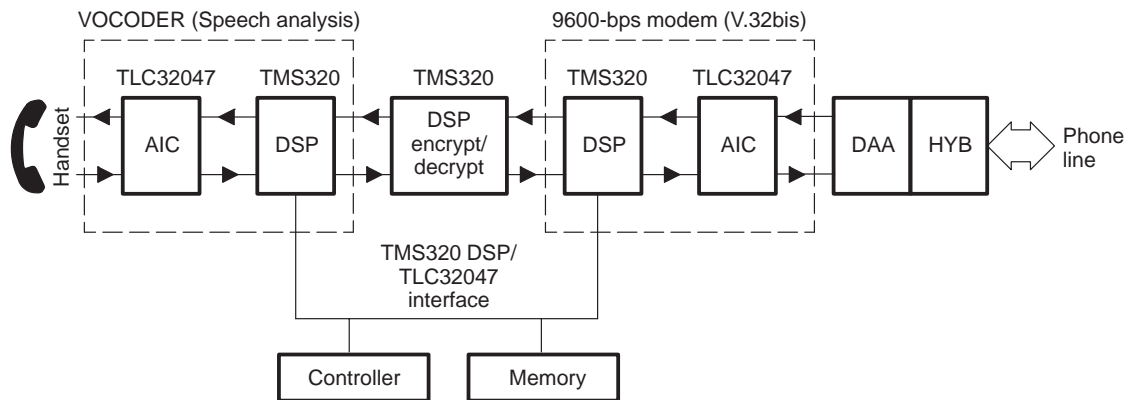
VOCODER (Speech analysis)

9600-bps modem (V.32bis)

TLC32047

TMS320

TMS320

TMS320

TLC32047

Handset

AIC

DSP

DSP encrypt/ decrypt

DSP

AIC

DAA

HYB

Phone line

TMS320 DSP/ TLC32047 interface

Controller

Memory